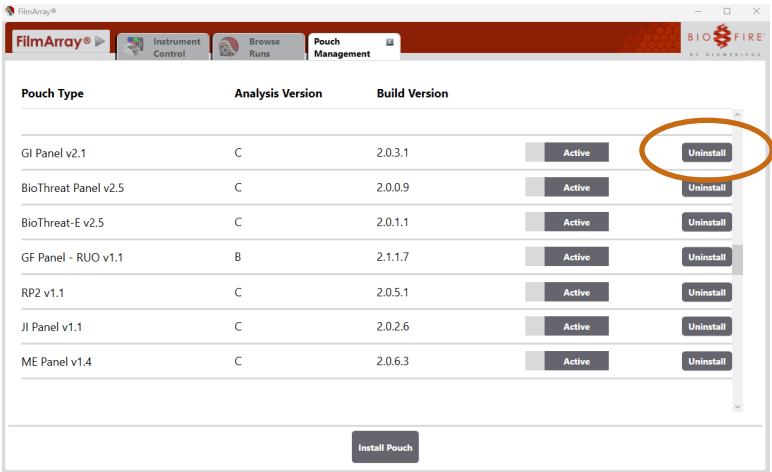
FilmArray®

FilmArray®

Instrument Control

Browse Runs

Pouch Management

BIOFIRE
BY BIOMÉRIEUX

| Pouch Type | Analysis Version | Build Version | | |
|---|---|---|---|---|
| GI Panel v2.1 | C | 2.0.3.1 | Active | Uninstall |
| BioThreat Panel v2.5 | C | 2.0.0.9 | Active | Uninstall |
| BioThreat-E v2.5 | C | 2.0.1.1 | Active | Uninstall |
| GF Panel - RUO v1.1 | B | 2.1.1.7 | Active | Uninstall |
| RP2 v1.1 | C | 2.0.5.1 | Active | Uninstall |
| JI Panel v1.1 | C | 2.0.2.6 | Active | Uninstall |
| ME Panel v1.4 | C | 2.0.6.3 | Active | Uninstall |

Install Pouch